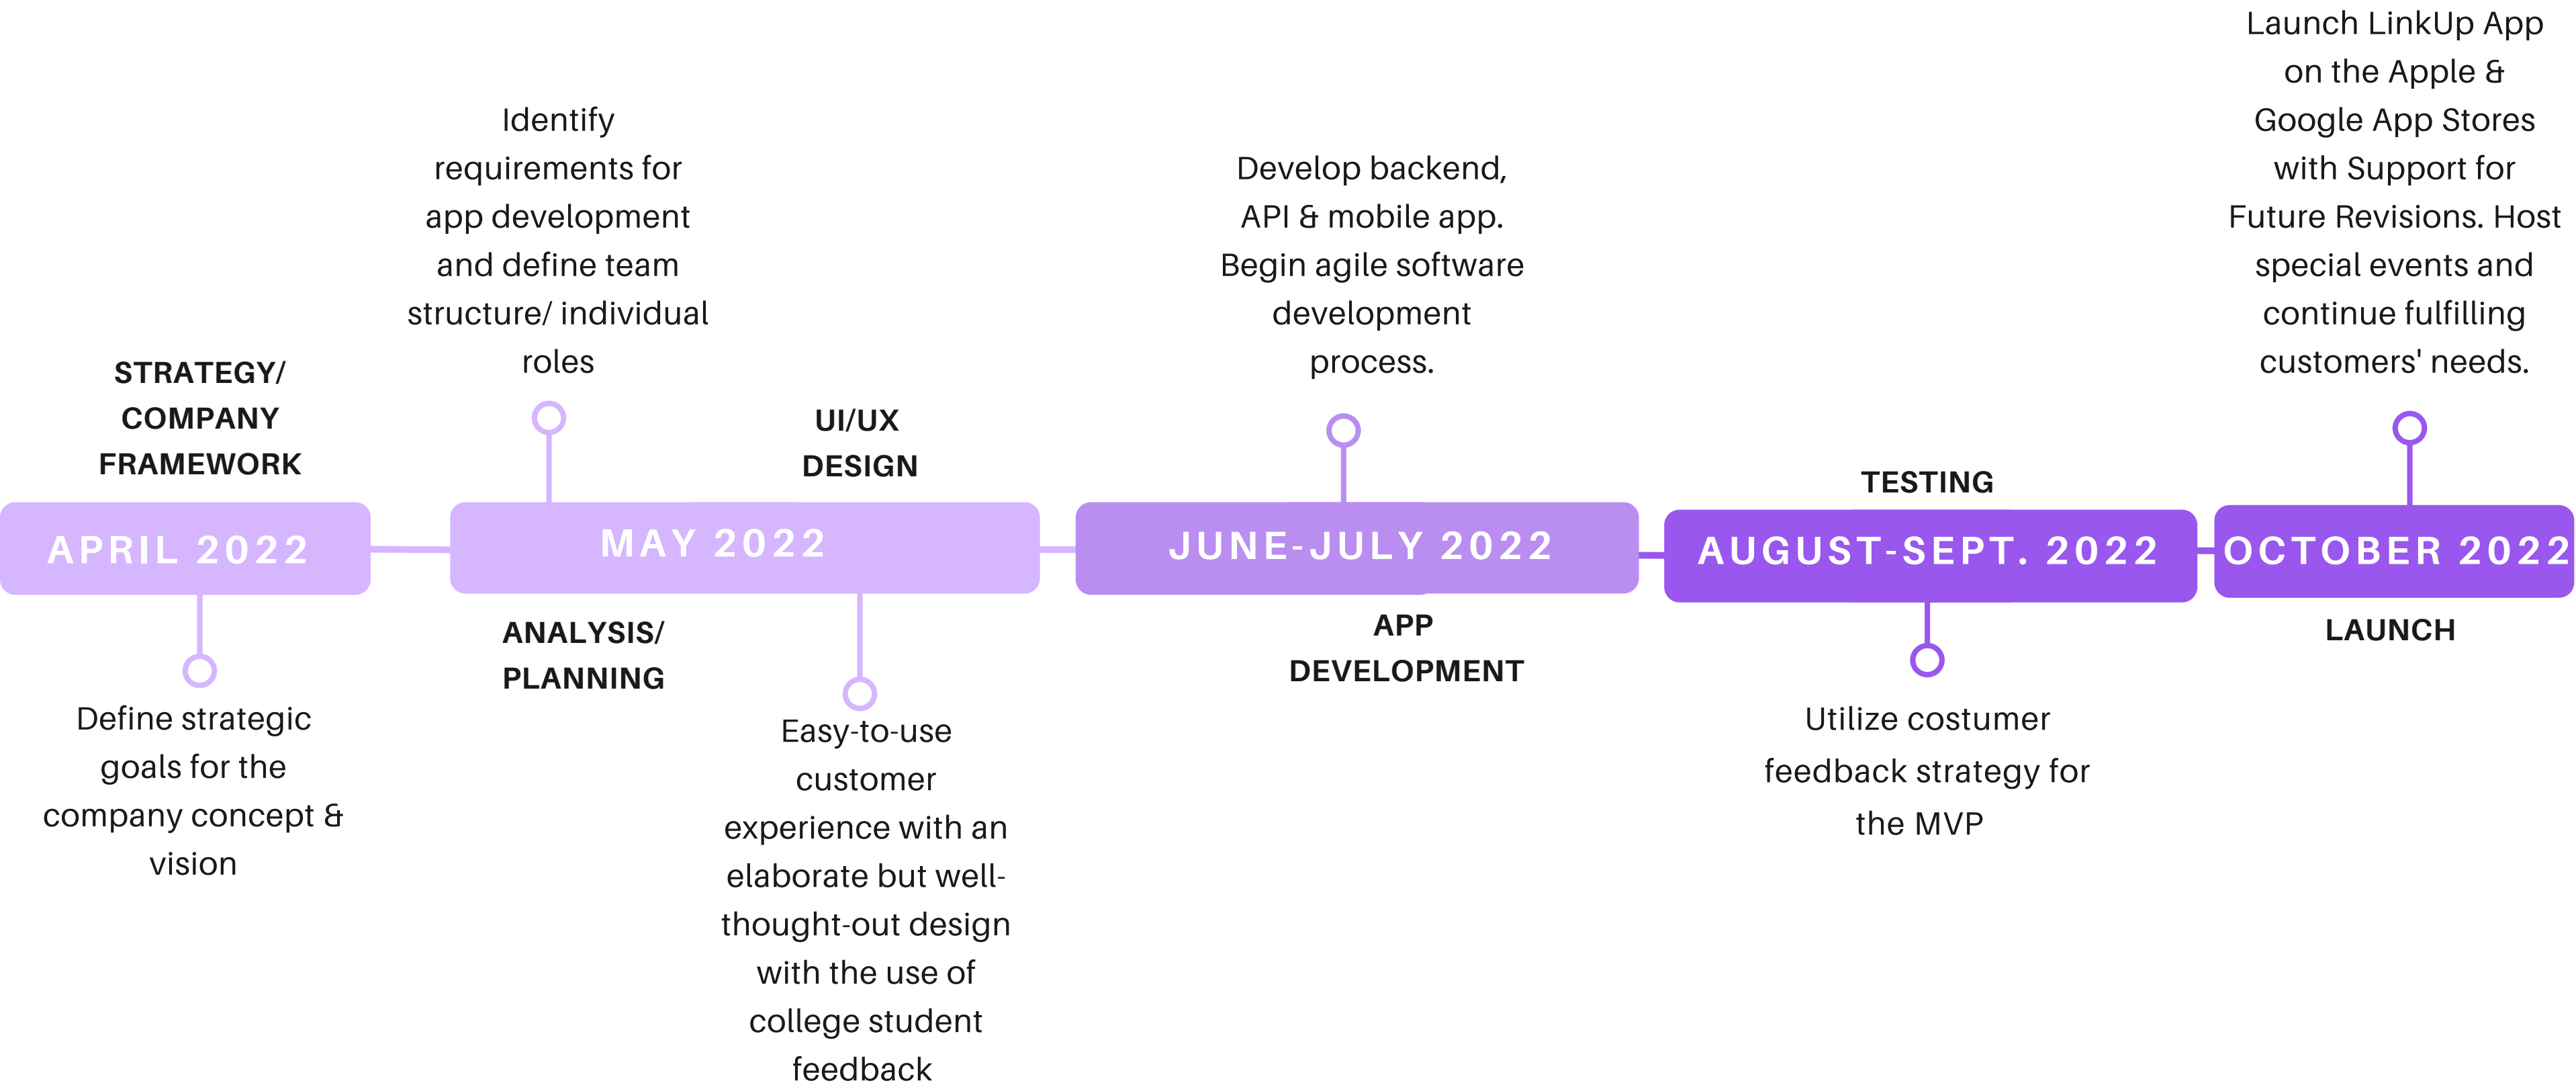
STRATEGY/ COMPANY FRAMEWORK

APRIL 2022

Define strategic goals for the company concept & vision

Identify requirements for app development and define team structure/ individual roles

MAY 2022

ANALYSIS/ PLANNING

UI/UX DESIGN

Easy-to-use customer experience with an elaborate but well-thought-out design with the use of college student feedback

Develop backend, API & mobile app. Begin agile software development process.

JUNE-JULY 2022

APP DEVELOPMENT

TESTING

AUGUST-SEPT. 2022

Utilize costumer feedback strategy for the MVP

Launch LinkUp App on the Apple & Google App Stores with Support for Future Revisions. Host special events and continue fulfilling customers' needs.

OCTOBER 2022

LAUNCH